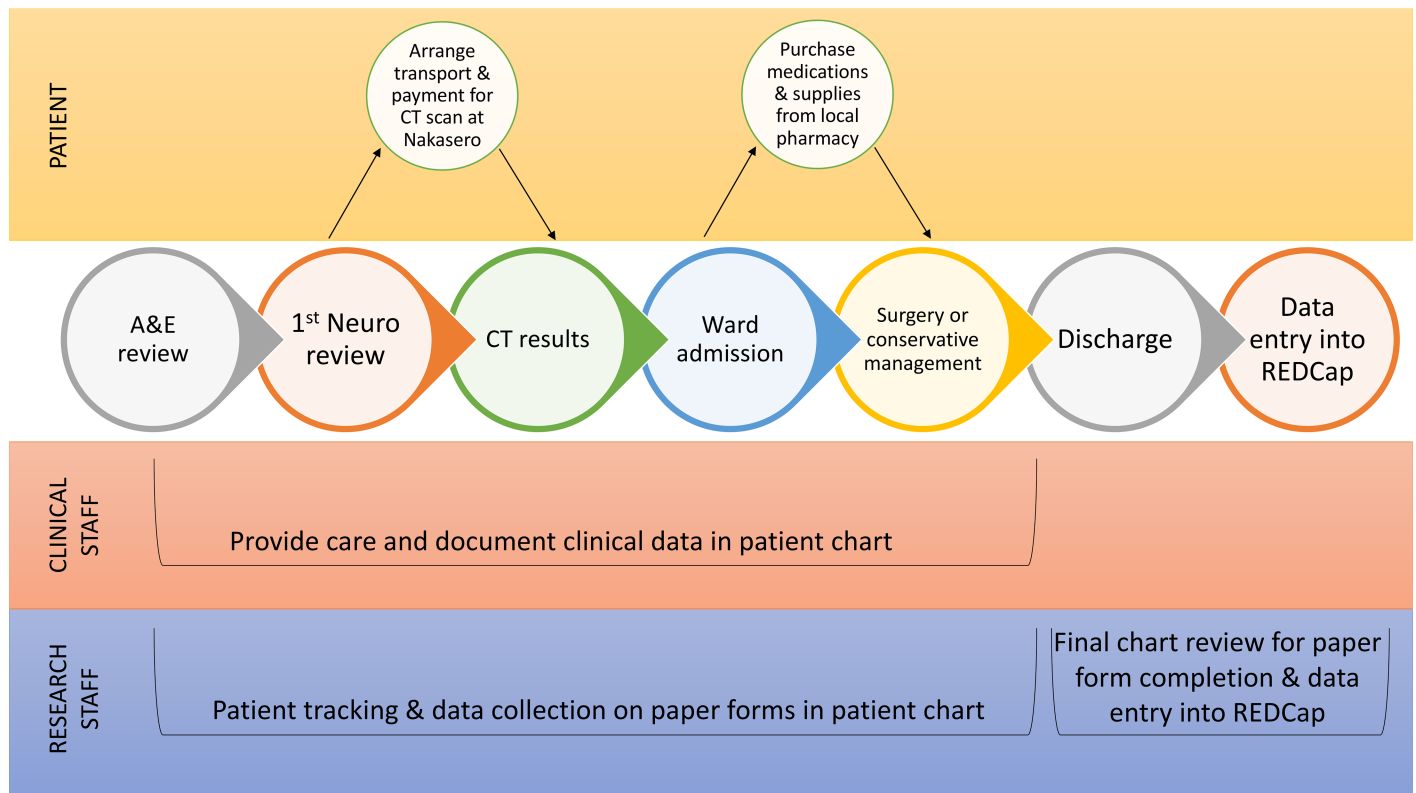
PATIENT

Arrange transport & payment for CT scan at Nakasero

Purchase medications & supplies from local pharmacy

A&E review

1$^{st}$ Neuro review

CT results

Ward admission

Surgery or conservative management

Discharge

Data entry into REDCap

CLINICAL STAFF

Provide care and document clinical data in patient chart

RESEARCH STAFF

Patient tracking & data collection on paper forms in patient chart

Final chart review for paper form completion & data entry into REDCap